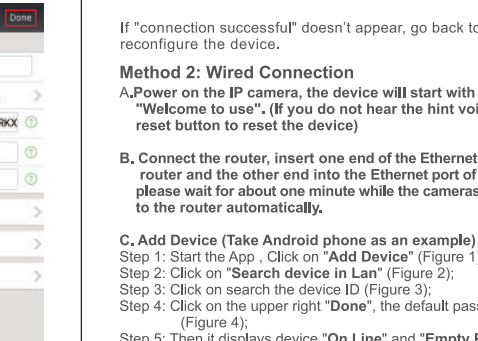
Done

RXX

If "connection successful" doesn't appear, go back to reconfigure the device.

Method 2: Wired Connection

A.Power on the IP camera, the device will start with "Welcome to use". (If you do not hear the hint voi reset button to reset the device)

B. Connect the router, insert one end of the Ethernet router and the other end into the Ethernet port of please wait for about one minute while the cameras to the router automatically.

C. Add Device (Take Android phone as an example)
Step 1: Start the App , Click on "Add Device" (Figure 1
Step 2: Click on "Search device in Lan" (Figure 2);
Step 3: Click on search the device ID (Figure 3);
Step 4: Click on the upper right "Done", the default pass (Figure 4);
Step 5: Then it displays device "On Line" and "Empty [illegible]